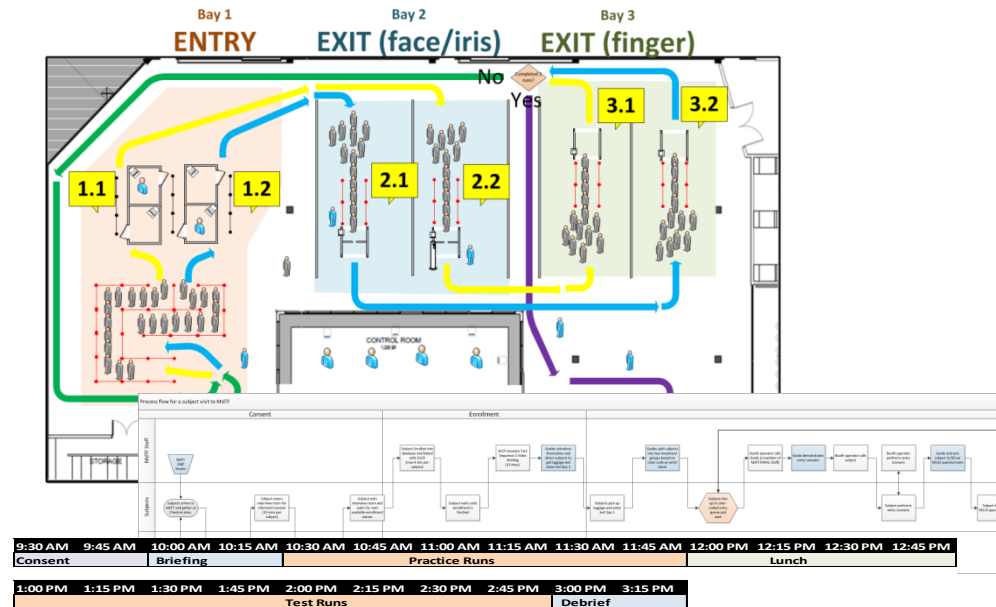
Bay 1
ENTRY
Bay 2
EXIT (face/iris)
Bay 3
EXIT (finger)

No
Completed 3 runs?
Yes

1.1
1.2
2.1
2.2
3.1
3.2

CONTROL ROOM

STORAGE

Process flow for a subject visit to MdTF

Consent
Enrollment

MdTF Staff
Subjects

| 9:30 AM | 9:45 AM | 10:00 AM | 10:15 AM | 10:30 AM | 10:45 AM | 11:00 AM | 11:15 AM | 11:30 AM | 11:45 AM | 12:00 PM | 12:15 PM | 12:30 PM | 12:45 PM |
|---|---|---|---|---|---|---|---|---|---|---|---|---|---|
| Consent | | Briefing | | Practice Runs | | | | | | Lunch | | | |

| 1:00 PM | 1:15 PM | 1:30 PM | 1:45 PM | 2:00 PM | 2:15 PM | 2:30 PM | 2:45 PM | 3:00 PM | 3:15 PM |
|---|---|---|---|---|---|---|---|---|---|
| Test Runs | | | | | | | | Debrief | |